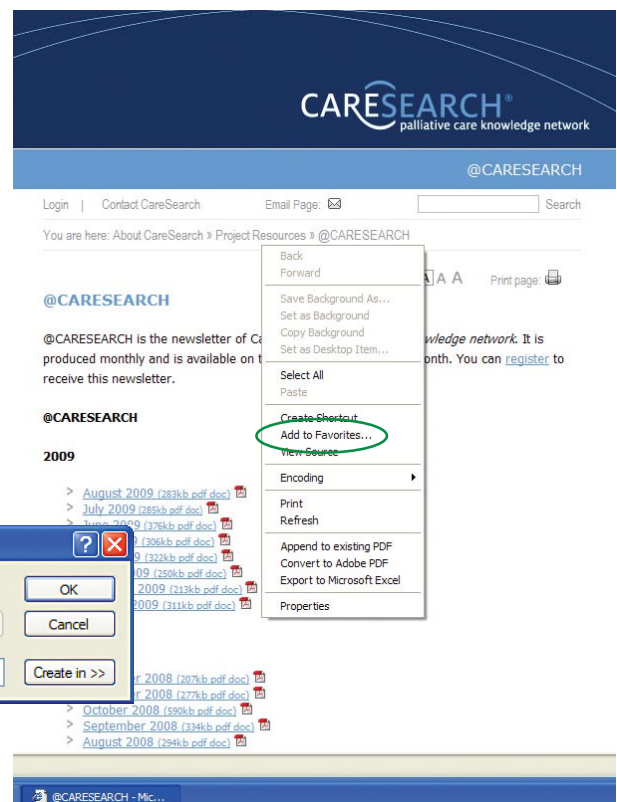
CARESEARCH®
palliative care knowledge network

@CARESEARCH

Login | Contact CareSearch Email Page: Search

You are here: About CareSearch » Project Resources » @CARESEARCH

A A A Print page:

@CARESEARCH

@CARESEARCH is the newsletter of Ca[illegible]wledge network. It is produced monthly and is available on t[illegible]onth. You can register to receive this newsletter.

@CARESEARCH

2009

> August 2009 (283kb pdf doc)
> July 2009 (285kb pdf doc)
> June 2009 (376kb pdf doc)
> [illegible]9 (306kb pdf doc)
> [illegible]9 (322kb pdf doc)
> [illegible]09 (250kb pdf doc)
> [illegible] 2009 (213kb pdf doc)
> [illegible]2009 (311kb pdf doc)

> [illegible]r 2008 (207kb pdf doc)
> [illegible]r 2008 (277kb pdf doc)
> October 2008 (590kb pdf doc)
> September 2008 (334kb pdf doc)
> August 2008 (294kb pdf doc)

Back
Forward
Save Background As...
Set as Background
Copy Background
Set as Desktop Item...
Select All
Paste
Create Shortcut
Add to Favorites...
View Source
Encoding
Print
Refresh
Append to existing PDF
Convert to Adobe PDF
Export to Microsoft Excel
Properties

?
OK
Cancel
Create in >>

@CARESEARCH - Mic...